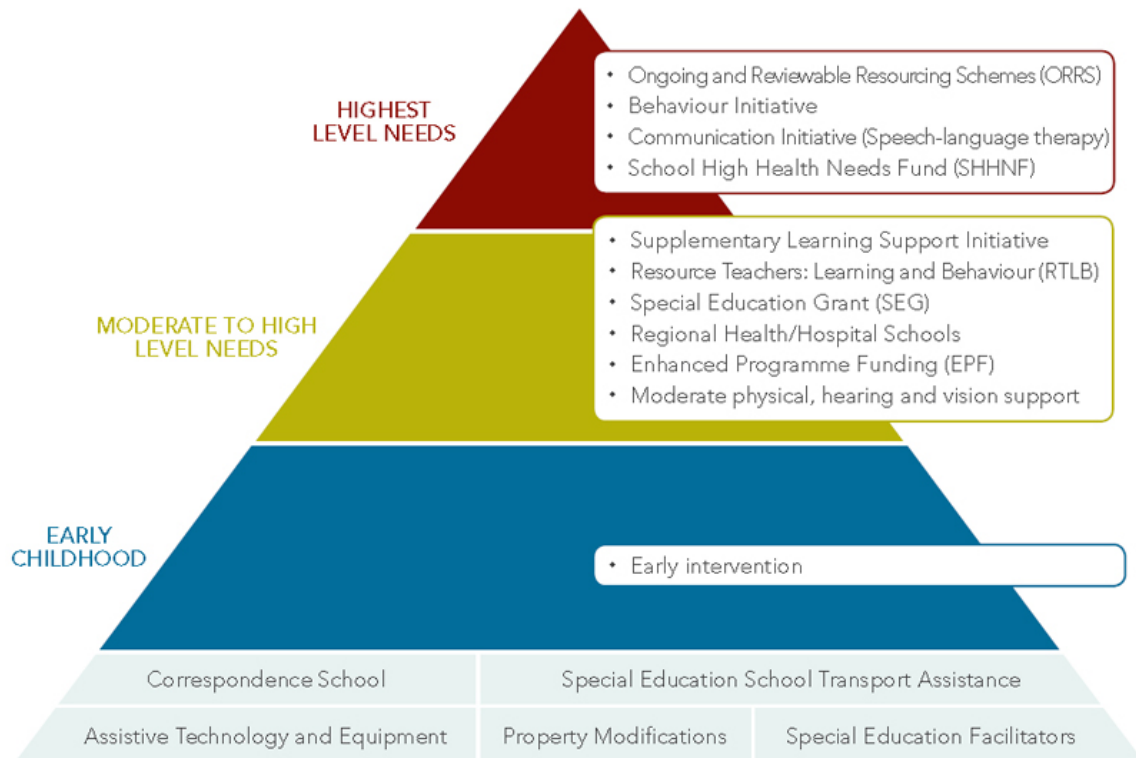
HIGHEST LEVEL NEEDS

- Ongoing and Reviewable Resourcing Schemes (ORRS)
- Behaviour Initiative
- Communication Initiative (Speech-language therapy)
- School High Health Needs Fund (SHHNF)

MODERATE TO HIGH LEVEL NEEDS

- Supplementary Learning Support Initiative
- Resource Teachers: Learning and Behaviour (RTLB)
- Special Education Grant (SEG)
- Regional Health/Hospital Schools
- Enhanced Programme Funding (EPF)
- Moderate physical, hearing and vision support

EARLY CHILDHOOD

- Early intervention

| Correspondence School | Special Education School Transport Assistance | |
|---|---|---|
| Assistive Technology and Equipment | Property Modifications | Special Education Facilitators |